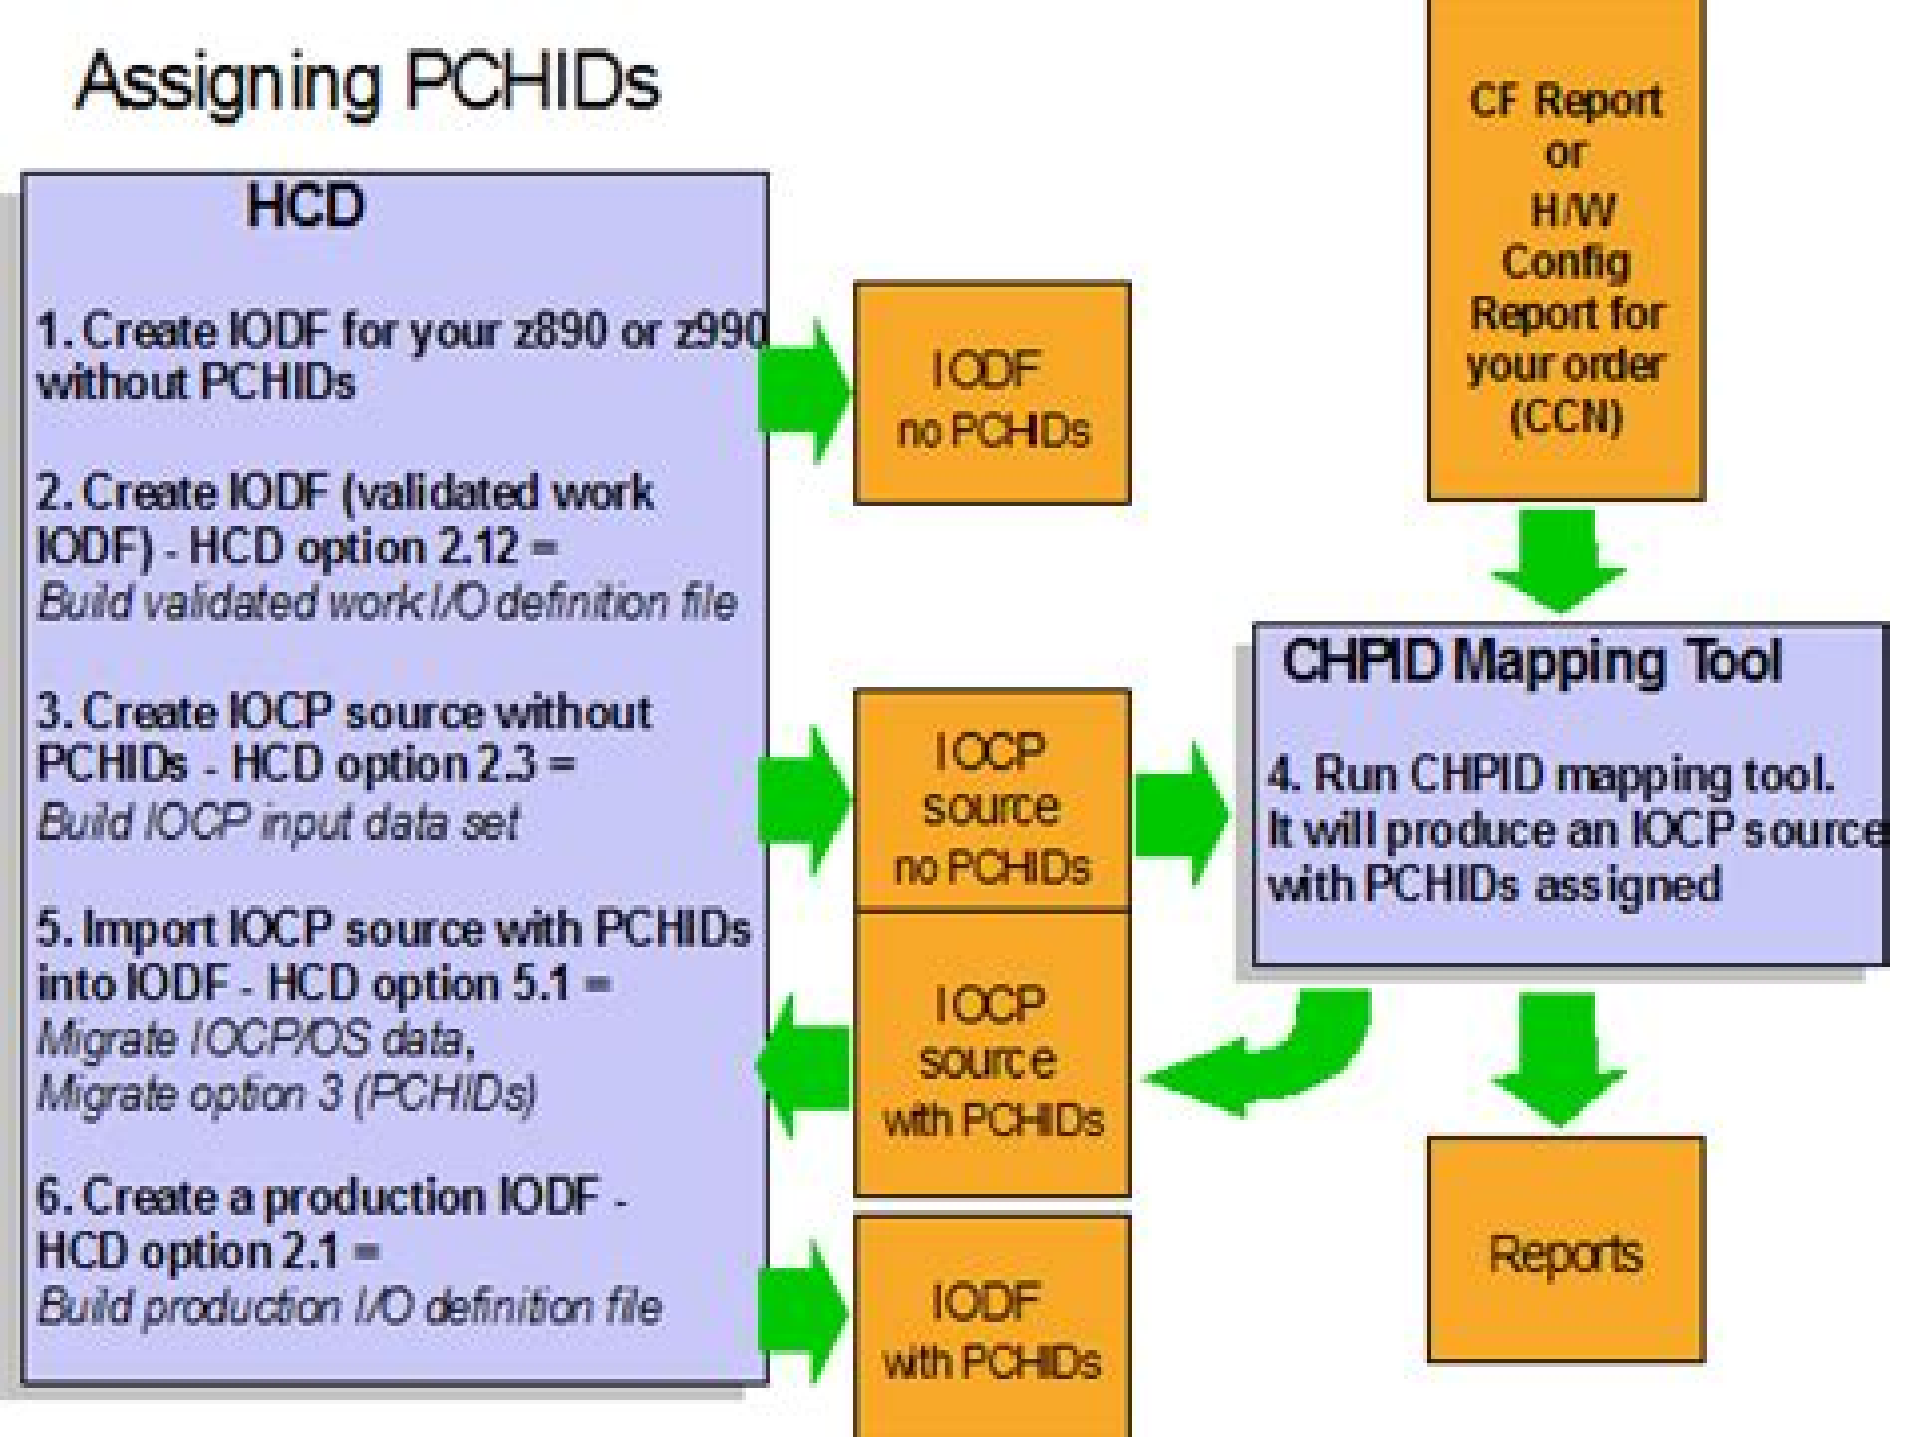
Assigning PCHIDs

HCD

1. Create IODF for your z890 or z990 without PCHIDs

2. Create IODF (validated work IODF) - HCD option 2.12 = *Build validated work I/O definition file*

3. Create IOCP source without PCHIDs - HCD option 2.3 = *Build IOCP input data set*

5. Import IOCP source with PCHIDs into IODF - HCD option 5.1 = *Migrate IOCP/OS data, Migrate option 3 (PCHIDs)*

6. Create a production IODF - HCD option 2.1 = *Build production I/O definition file*

IODF no PCHIDs

IOCP source no PCHIDs

IOCP source with PCHIDs

IODF with PCHIDs

CF Report or H/W Config Report for your order (CCN)

CHPID Mapping Tool

4. Run CHPID mapping tool. It will produce an IOCP source with PCHIDs assigned

Reports